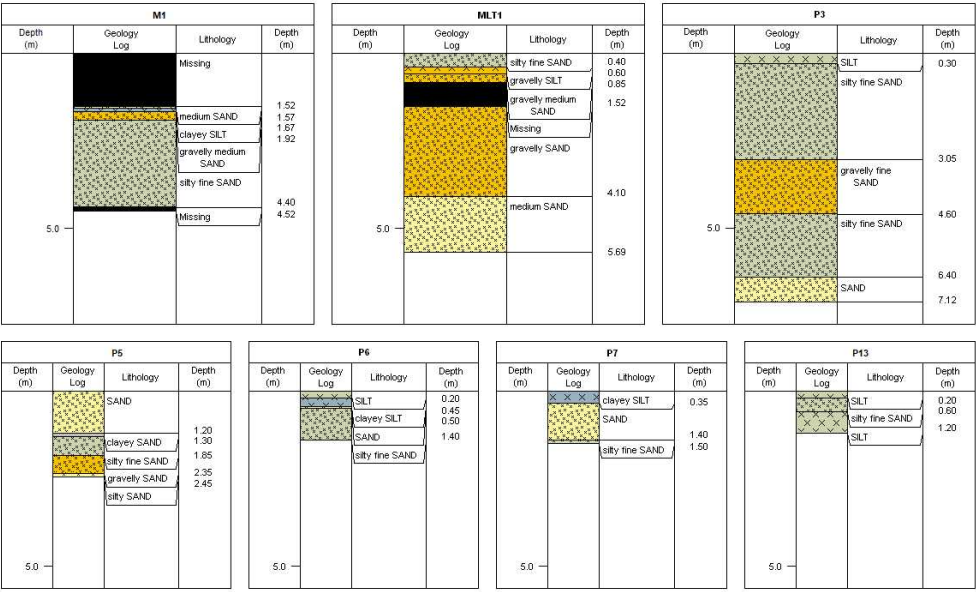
M1

| Depth (m) | Geology Log | Lithology | Depth (m) |
|---|---|---|---|
| | | Missing | |
| | | medium SAND | 1.52 |
| | | clayey SILT | 1.57 |
| | | gravelly medium SAND | 1.67 |
| | | silty fine SAND | 1.92 |
| 5.0 | | Missing | 4.40 |
| | | | 4.52 |

MLT1

| Depth (m) | Geology Log | Lithology | Depth (m) |
|---|---|---|---|
| | | silty fine SAND | 0.40 |
| | | gravelly SILT | 0.60 |
| | | gravelly medium SAND | 0.85 |
| | | Missing | 1.52 |
| | | gravelly SAND | |
| | | medium SAND | 4.10 |
| 5.0 | | | 5.69 |

P3

| Depth (m) | Geology Log | Lithology | Depth (m) |
|---|---|---|---|
| | | SILT | 0.30 |
| | | silty fine SAND | |
| | | gravelly fine SAND | 3.05 |
| 5.0 | | silty fine SAND | 4.60 |
| | | SAND | 6.40 |
| | | | 7.12 |

P5

| Depth (m) | Geology Log | Lithology | Depth (m) |
|---|---|---|---|
| | | SAND | |
| | | clayey SAND | 1.20 |
| | | silty fine SAND | 1.30 |
| | | gravelly SAND | 1.85 |
| | | silty SAND | 2.35 |
| | | | 2.45 |
| 5.0 | | | |

P6

| Depth (m) | Geology Log | Lithology | Depth (m) |
|---|---|---|---|
| | | SILT | 0.20 |
| | | clayey SILT | 0.45 |
| | | SAND | 0.50 |
| | | silty fine SAND | 1.40 |
| 5.0 | | | |

P7

| Depth (m) | Geology Log | Lithology | Depth (m) |
|---|---|---|---|
| | | clayey SILT | 0.35 |
| | | SAND | |
| | | silty fine SAND | 1.40 |
| | | | 1.50 |
| 5.0 | | | |

P13

| Depth (m) | Geology Log | Lithology | Depth (m) |
|---|---|---|---|
| | | SILT | 0.20 |
| | | silty fine SAND | 0.60 |
| | | SILT | 1.20 |
| 5.0 | | | |